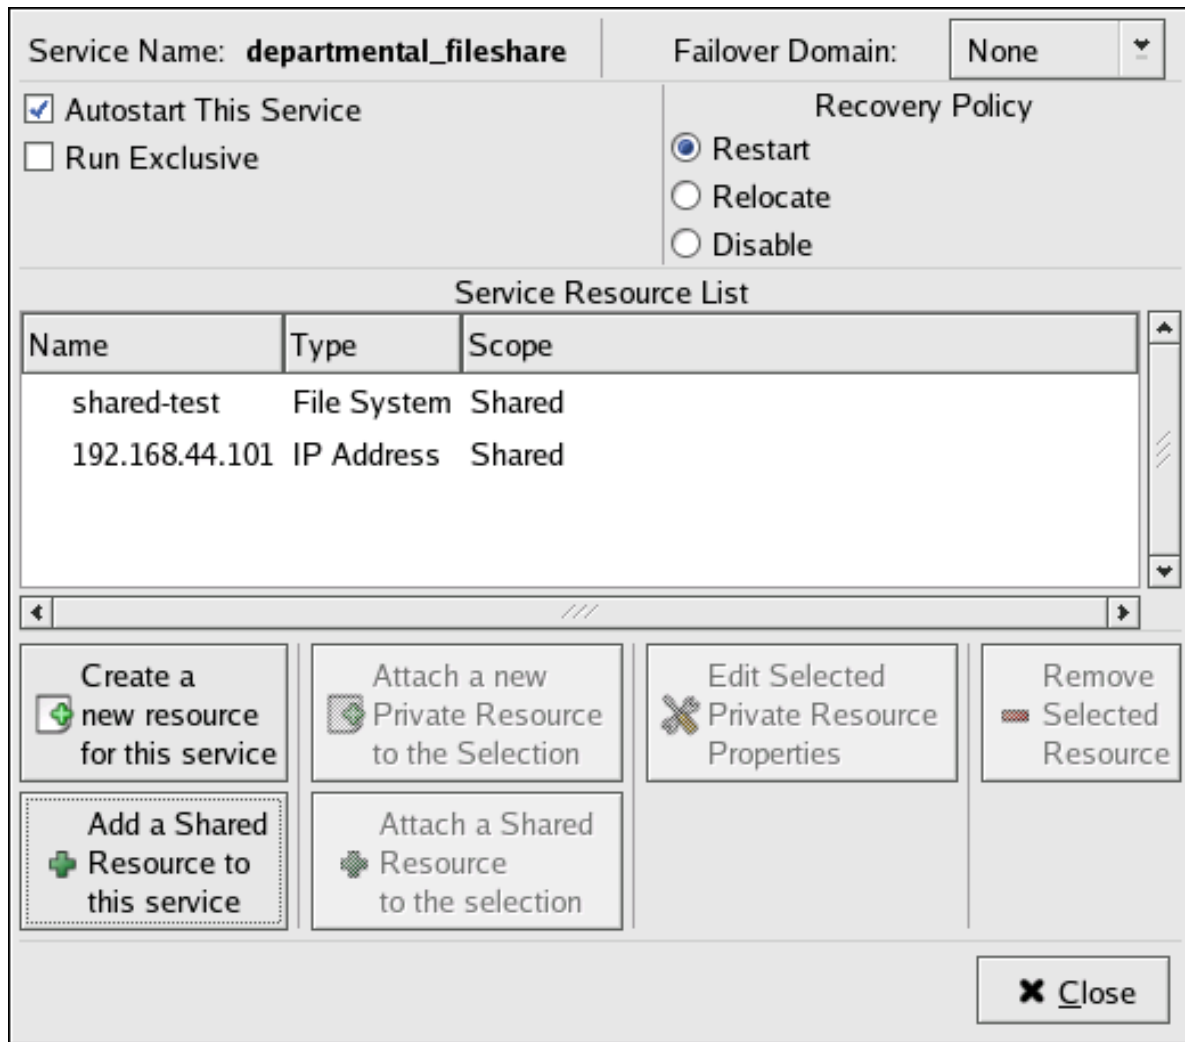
Service Name: **departmental_fileshare**

Failover Domain: None

Autostart This Service

Run Exclusive

Recovery Policy

Restart

Relocate

Disable

Service Resource List

| Name | Type | Scope |
|---|---|---|
| shared-test | File System | Shared |
| 192.168.44.101 | IP Address | Shared |

Create a new resource for this service

Attach a new Private Resource to the Selection

Edit Selected Private Resource Properties

Remove Selected Resource

Add a Shared Resource to this service

Attach a Shared Resource to the selection

Close